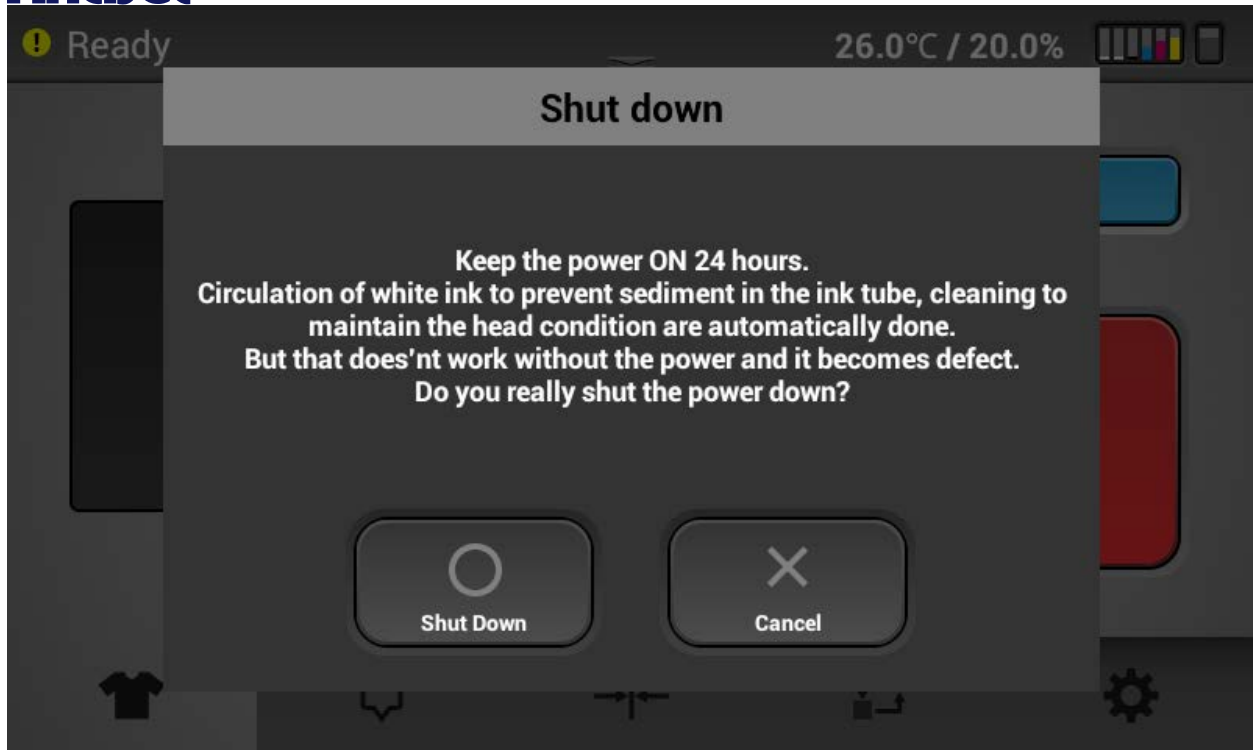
Ready

26.0℃ / 20.0%

Shut down

Keep the power ON 24 hours.
Circulation of white ink to prevent sediment in the ink tube, cleaning to maintain the head condition are automatically done.
But that does'nt work without the power and it becomes defect.
Do you really shut the power down?

Shut Down

Cancel